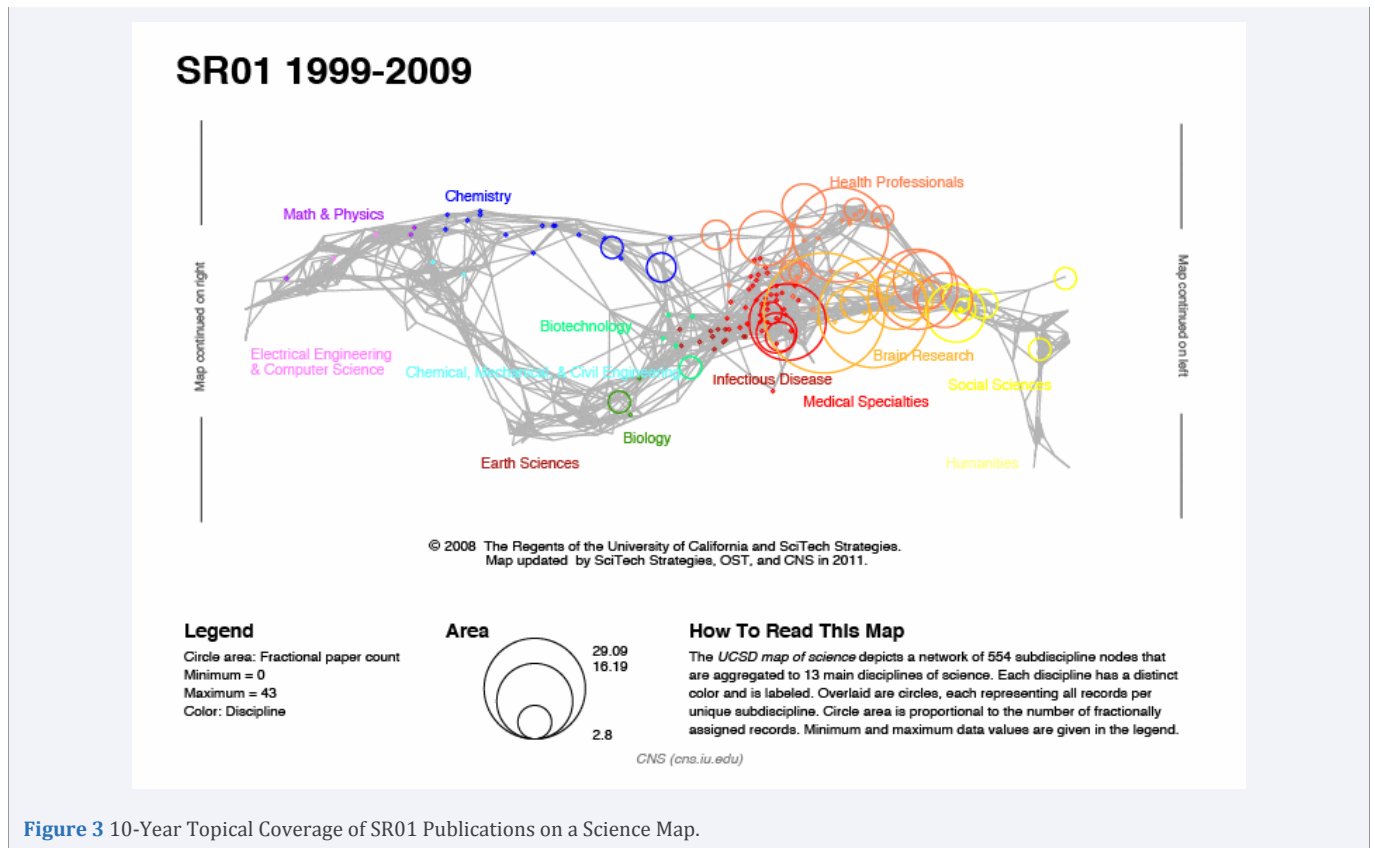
SR01 1999-2009

Map continued on right

Map continued on left

Health Professionals

Chemistry

Math & Physics

Biotechnology

Electrical Engineering & Computer Science

Chemical, Mechanical, & Civil Engineering

Infectious Disease

Brain Research

Social Sciences

Medical Specialties

Biology

Earth Sciences

Humanities

© 2008 The Regents of the University of California and SciTech Strategies. Map updated by SciTech Strategies, OST, and CNS in 2011.

Legend
Circle area: Fractional paper count
Minimum = 0
Maximum = 43
Color: Discipline

Area
29.09
16.19
2.8

How To Read This Map
The UCSD map of science depicts a network of 554 subdiscipline nodes that are aggregated to 13 main disciplines of science. Each discipline has a distinct color and is labeled. Overlaid are circles, each representing all records per unique subdiscipline. Circle area is proportional to the number of fractionally assigned records. Minimum and maximum data values are given in the legend.

CNS (cns.iu.edu)

Figure 3 10-Year Topical Coverage of SR01 Publications on a Science Map.